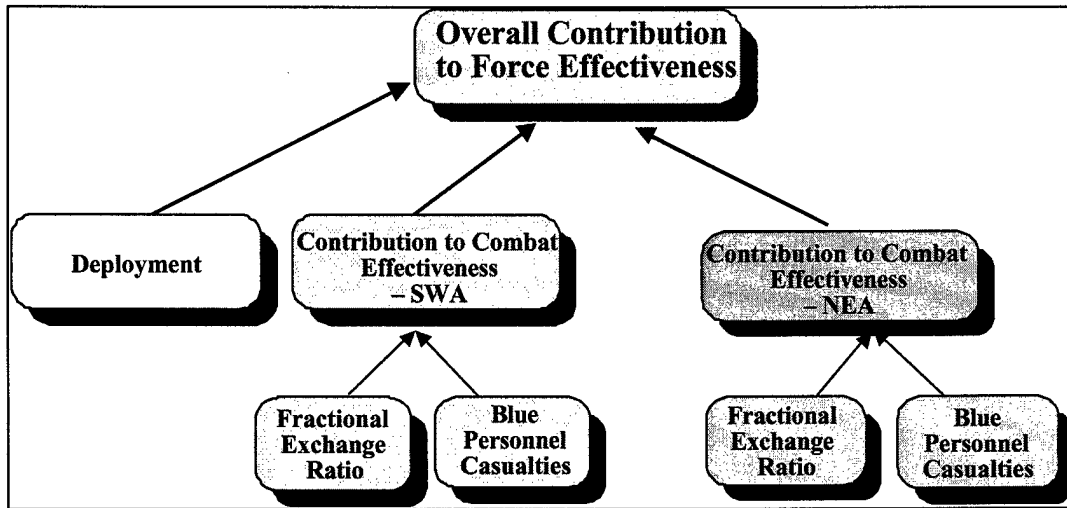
Overall Contribution to Force Effectiveness

Deployment

Contribution to Combat Effectiveness – SWA

Contribution to Combat Effectiveness – NEA

Fractional Exchange Ratio

Blue Personnel Casualties

Fractional Exchange Ratio

Blue Personnel Casualties